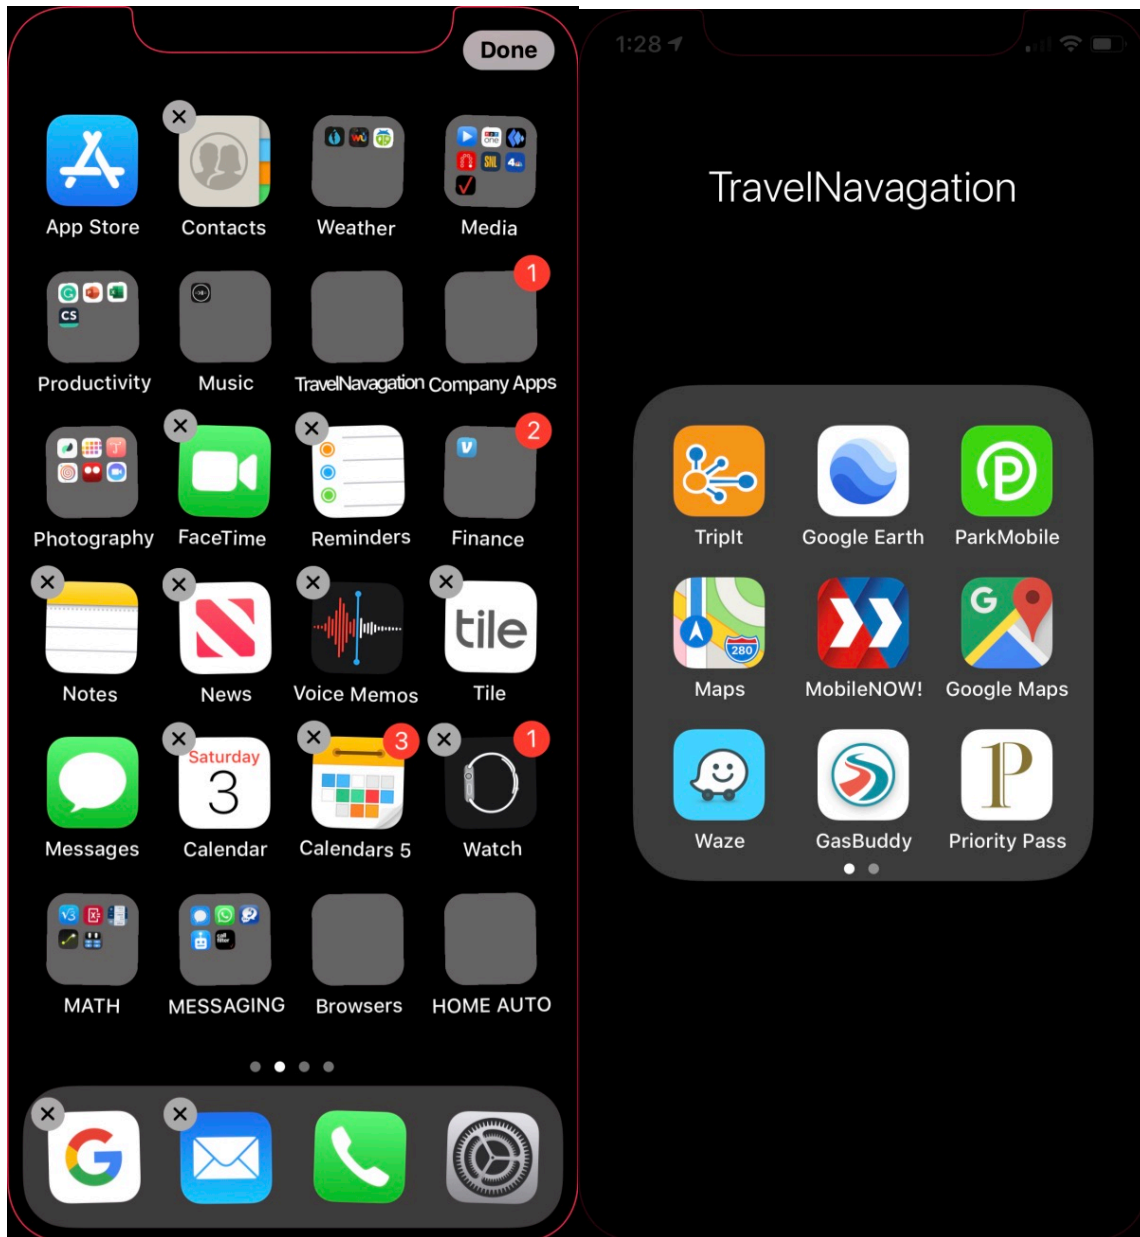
Done

App Store
Contacts
Weather
Media

1
Productivity
Music
TravelNavagation
Company Apps

2
Photography
FaceTime
Reminders
Finance

tile
Notes
News
Voice Memos
Tile

Saturday
3
3
1
Messages
Calendar
Calendars 5
Watch

MATH
MESSAGING
Browsers
HOME AUTO

1:28

TravelNavagation

TripIt
Google Earth
ParkMobile

280
Maps
MobileNOW!
Google Maps

Waze
GasBuddy
Priority Pass